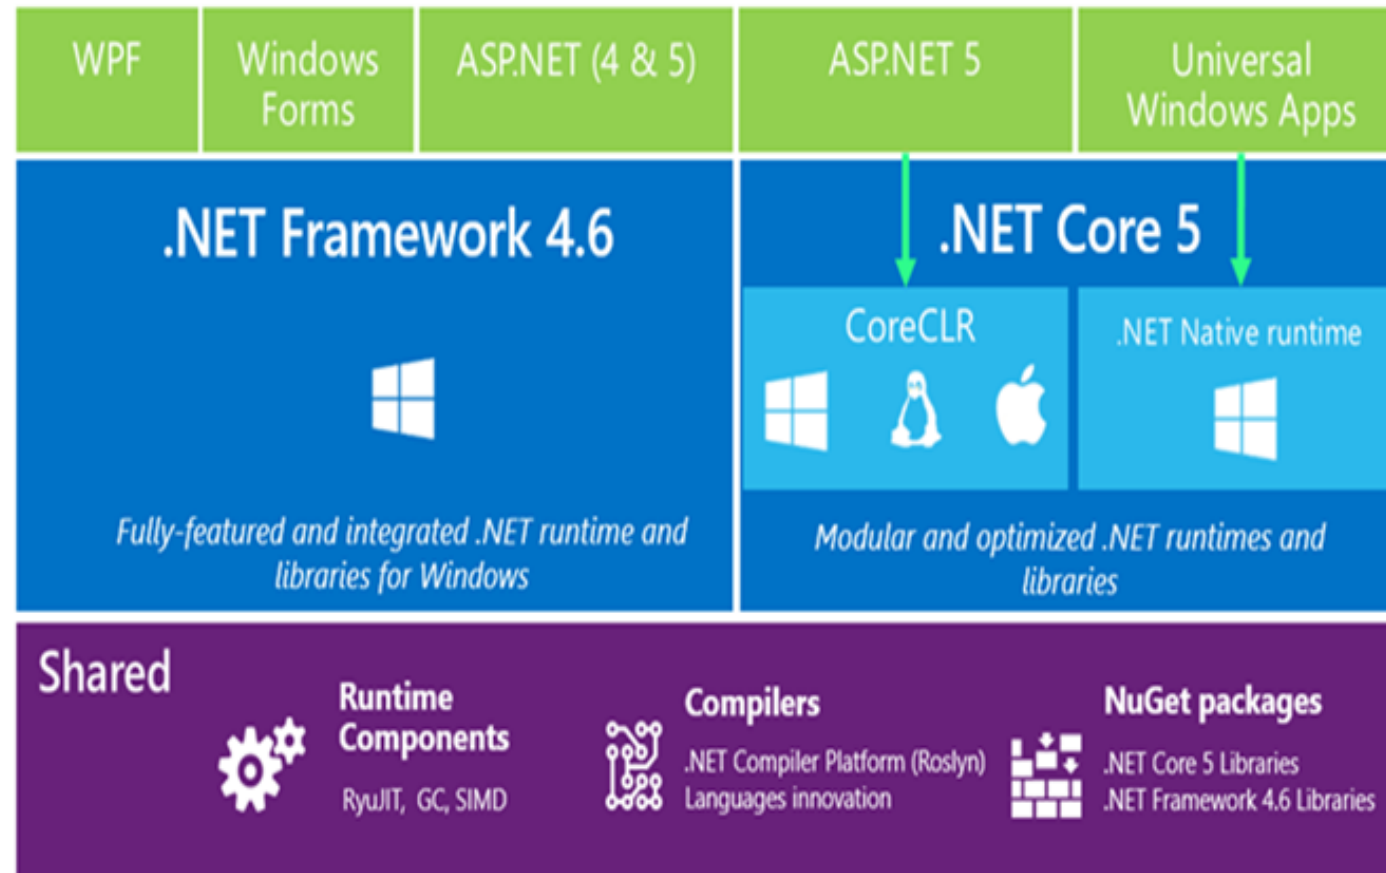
WPF

Windows Forms

ASP.NET (4 & 5)

ASP.NET 5

Universal Windows Apps

.NET Framework 4.6

Fully-featured and integrated .NET runtime and libraries for Windows

.NET Core 5

CoreCLR

.NET Native runtime

Modular and optimized .NET runtimes and libraries

Shared

Runtime Components

RyuJIT, GC, SIMD

Compilers

.NET Compiler Platform (Roslyn)
Languages innovation

NuGet packages

.NET Core 5 Libraries
.NET Framework 4.6 Libraries